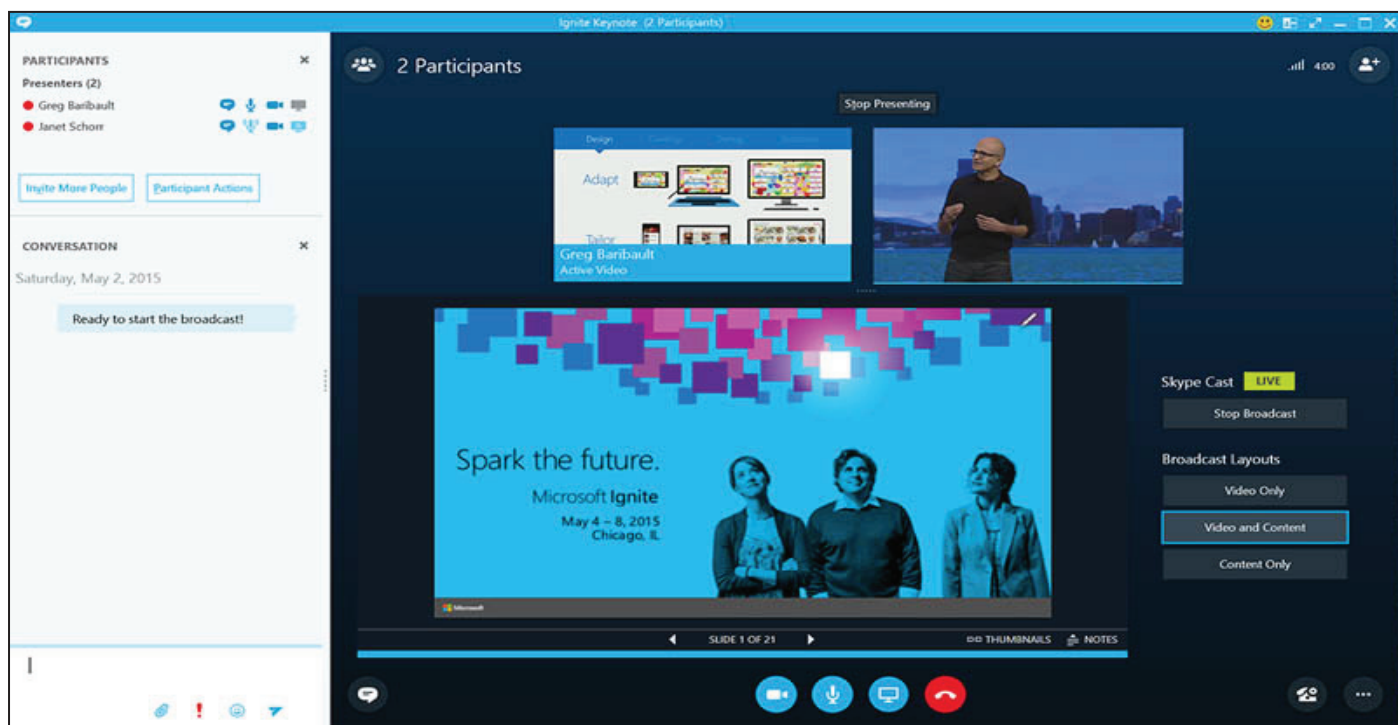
Ignite Keynote (2 Participants)

PARTICIPANTS

Presenters (2)

Greg Baribault

Janet Schorr

Invite More People

Participant Actions

CONVERSATION

Saturday, May 2, 2015

Ready to start the broadcast!

2 Participants

4:00

Stop Presenting

Design

Adapt

Tailor

Greg Baribault
Active Video

Spark the future.

Microsoft Ignite

May 4 – 8, 2015
Chicago, IL

Microsoft

SLIDE 1 OF 21

THUMBNAILS

NOTES

Skype Cast LIVE

Stop Broadcast

Broadcast Layouts

Video Only

Video and Content

Content Only